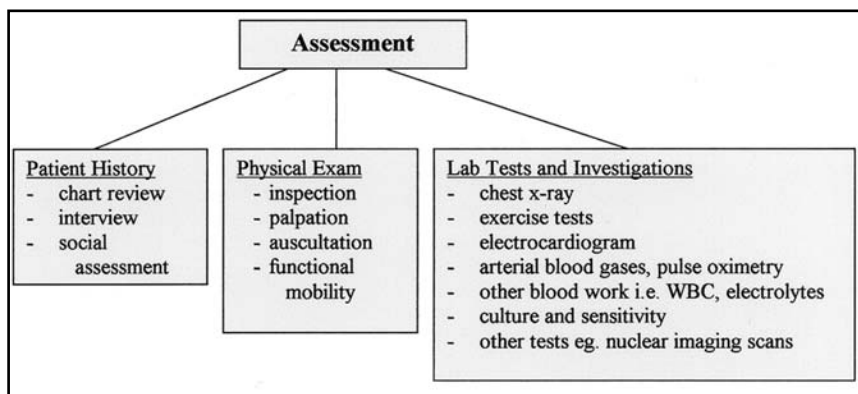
Assessment

Patient History
- chart review
- interview
- social assessment

Physical Exam
- inspection
- palpation
- auscultation
- functional mobility

Lab Tests and Investigations
- chest x-ray
- exercise tests
- electrocardiogram
- arterial blood gases, pulse oximetry
- other blood work i.e. WBC, electrolytes
- culture and sensitivity
- other tests eg. nuclear imaging scans